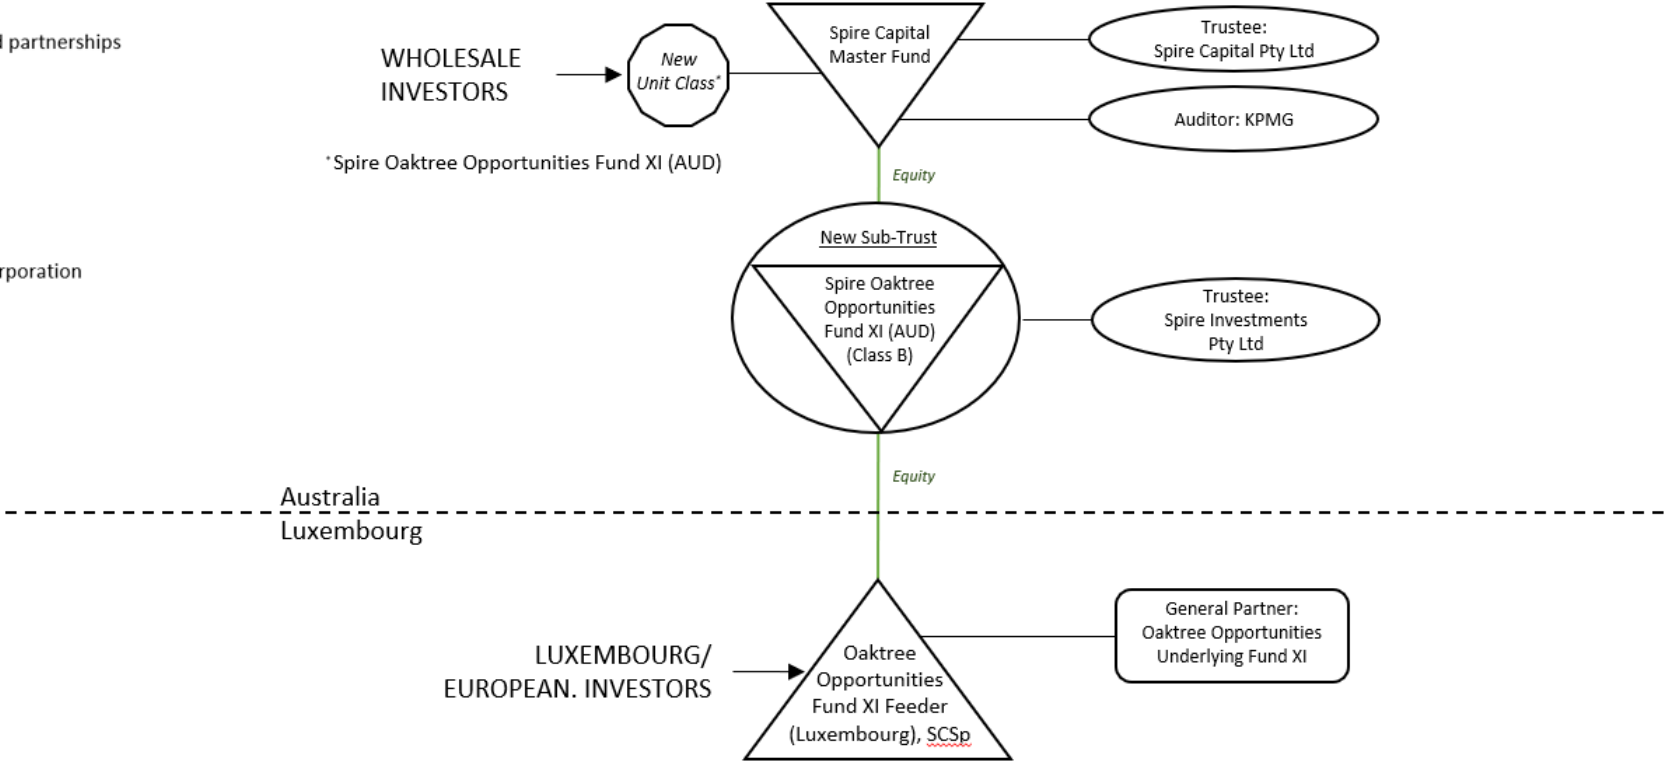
d partnerships

rporation

WHOLESALE INVESTORS

New Unit Class*

Spire Capital Master Fund

Trustee: Spire Capital Pty Ltd

Auditor: KPMG

*Spire Oaktree Opportunities Fund XI (AUD)

Equity

New Sub-Trust

Spire Oaktree Opportunities Fund XI (AUD) (Class B)

Trustee: Spire Investments Pty Ltd

Equity

Australia

Luxembourg

LUXEMBOURG/ EUROPEAN. INVESTORS

Oaktree Opportunities Fund XI Feeder (Luxembourg), SCSp

General Partner: Oaktree Opportunities Underlying Fund XI